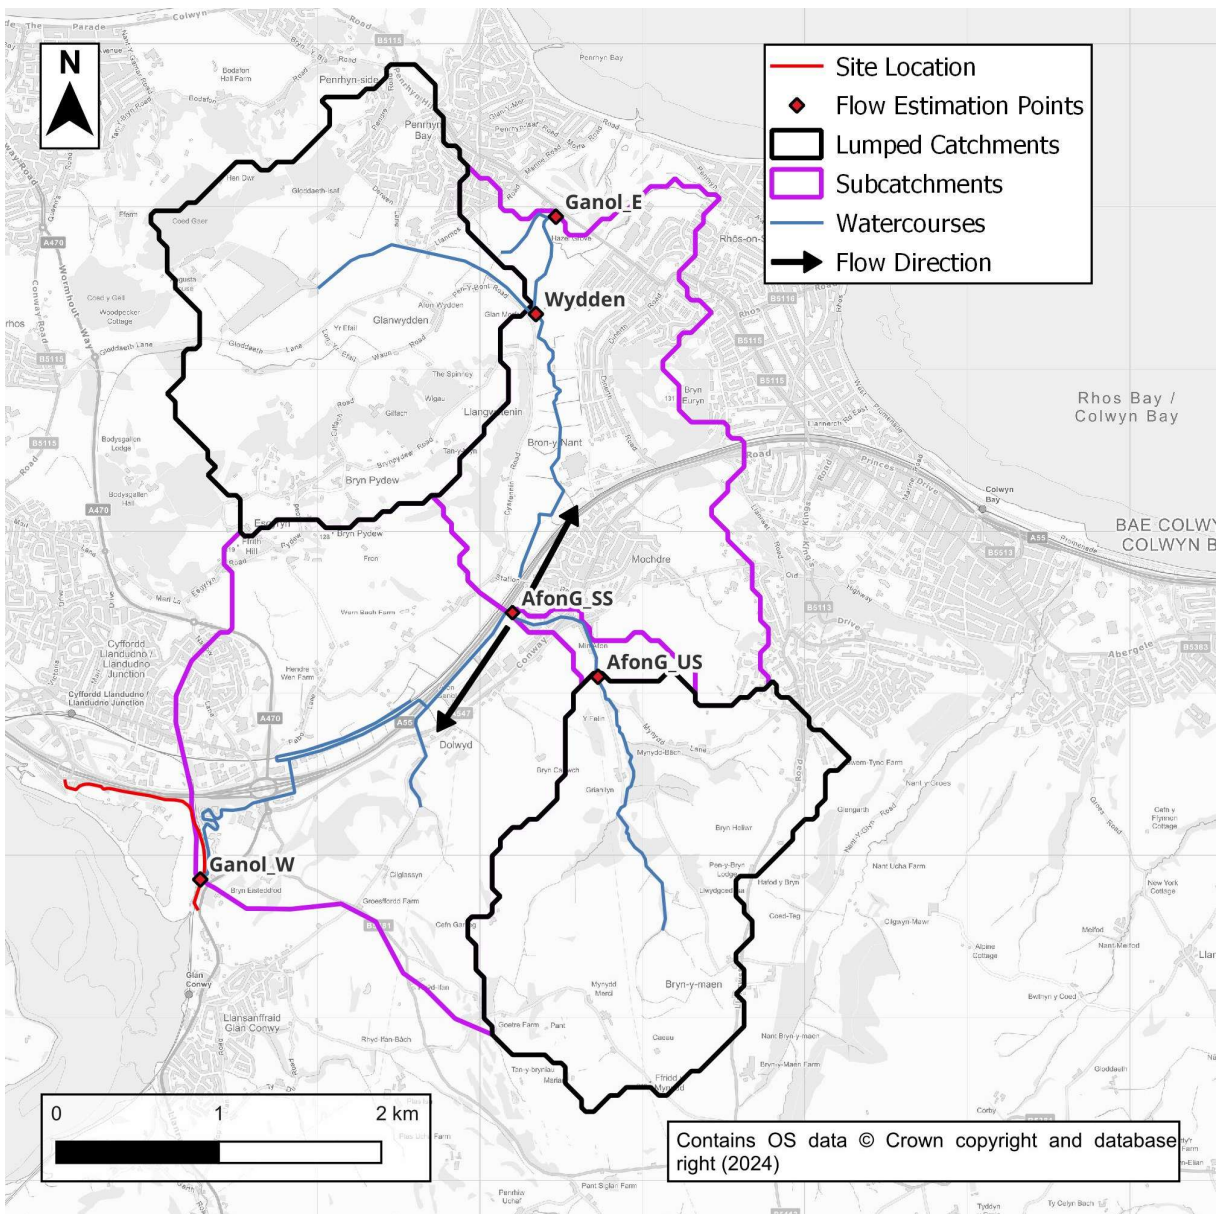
N

Site Location
Flow Estimation Points
Lumped Catchments
Subcatchments
Watercourses
Flow Direction

Ganol_E
Wydden
AfonG_SS
AfonG_US
Ganol_W

Penrhyn-side
Penrhyn Bay
Glanwydden
Llangwstenin
Bryn Pydew
Bron-y-Nant
Mochdre
Rhos Bay / Colwyn Bay
BAE COLWY
COLWYN B
Colwyn Bay
Dolwyd
Cyfffordd Llandudno / Llandudno Junction
Bryn-y-maen
Mynydd Marian
Glan Conwy
Llansanffraid Glan Conwy
Rhos-on-Sea
Bryn Euryn
Fron
Abergele
A470
A55
B5115
B5113

0
1
2 km

Contains OS data © Crown copyright and database right (2024)